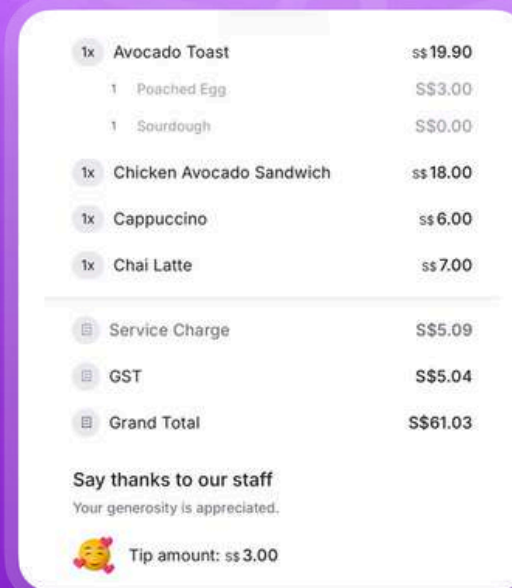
| | | |
|---|---|---|
| 1x | Avocado Toast | S$19.90 |
| 1 | Poached Egg | S$3.00 |
| 1 | Sourdough | S$0.00 |
| 1x | Chicken Avocado Sandwich | S$18.00 |
| 1x | Cappuccino | S$6.00 |
| 1x | Chai Latte | S$7.00 |

| | |
|---|---|
| Service Charge | S$5.09 |
| GST | S$5.04 |
| Grand Total | S$61.03 |

Say thanks to our staff

Your generosity is appreciated.

Tip amount: S$3.00